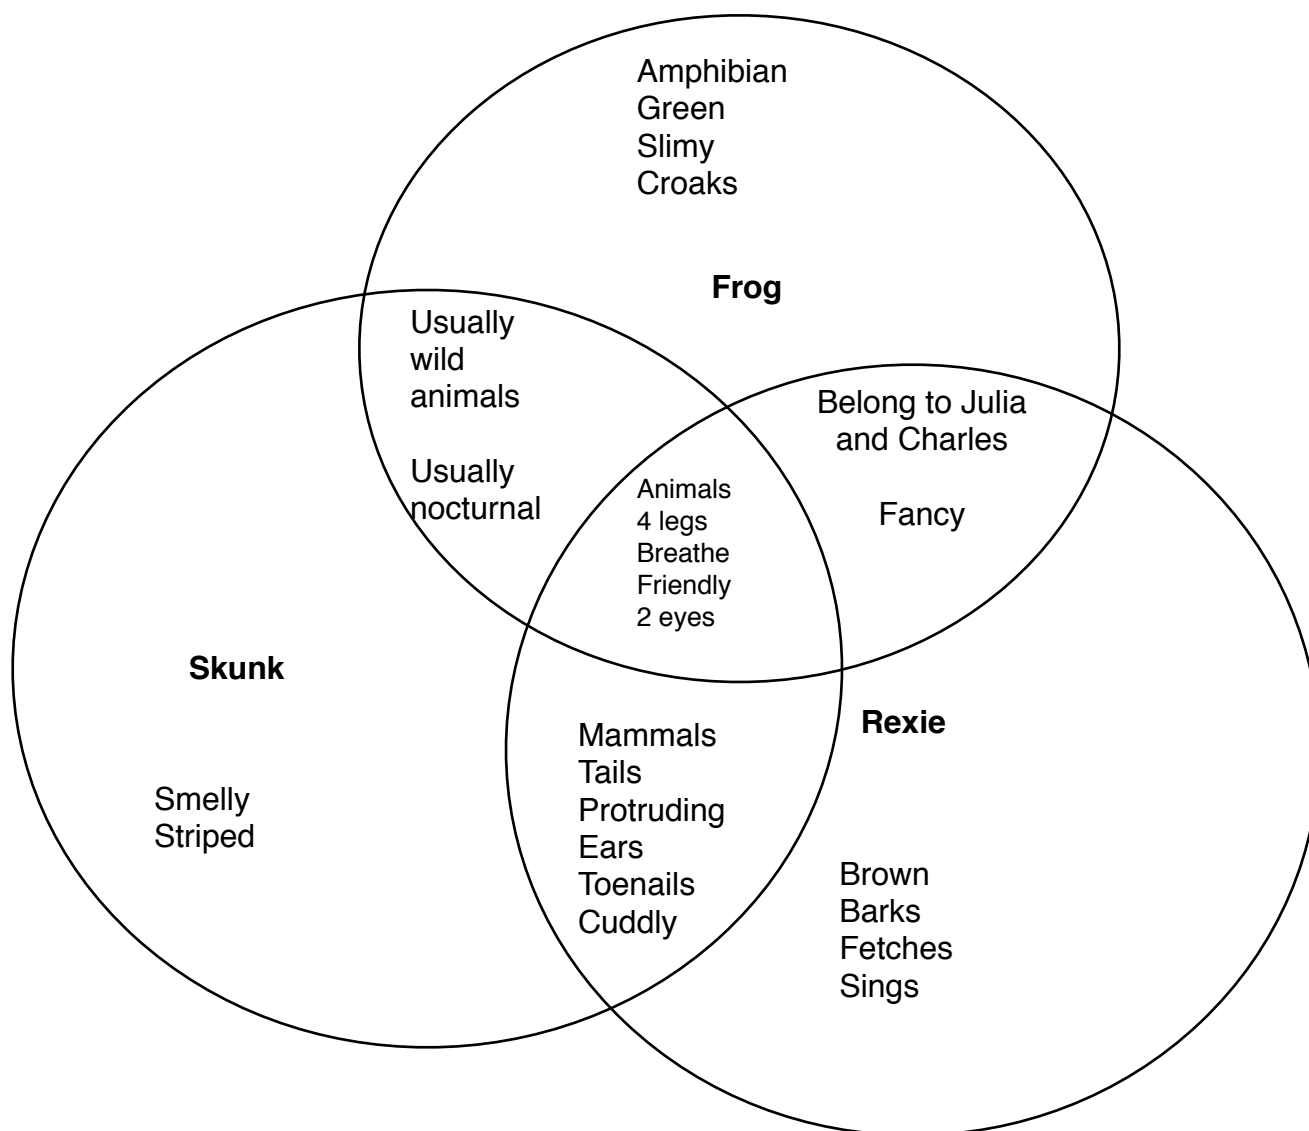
Amphibian
Green
Slimy
Croaks

Frog

Usually wild animals

Usually nocturnal

Belong to Julia and Charles

Fancy

Animals
4 legs
Breathe
Friendly
2 eyes

Skunk

Smelly
Striped

Mammals
Tails
Protruding
Ears
Toenails
Cuddly

Rexie

Brown
Barks
Fetches
Sings